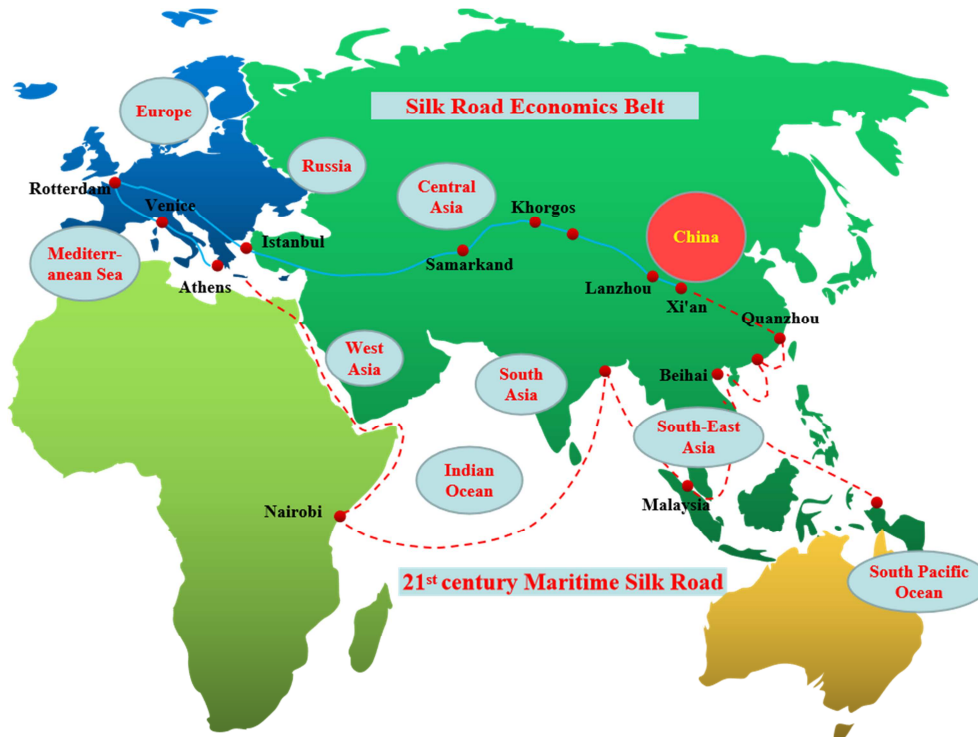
Silk Road Economics Belt

Europe

Russia

Central Asia

China

Rotterdam

Venice

Khorgos

Istanbul

Mediterr-anean Sea

Samarkand

Athens

Lanzhou

Xi'an

Quanzhou

West Asia

South Asia

Beihai

South-East Asia

Indian Ocean

Malaysia

Nairobi

$21^{st}$ century Maritime Silk Road

South Pacific Ocean